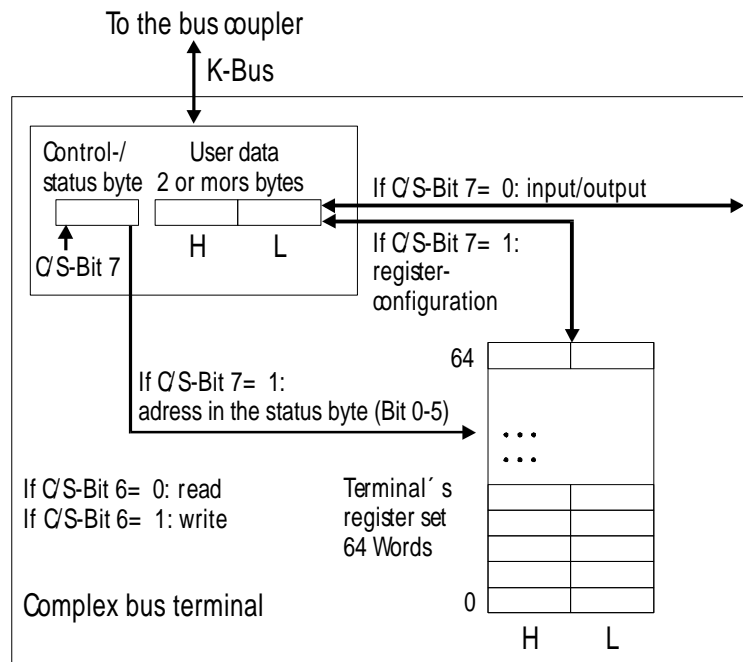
To the bus coupler

K-Bus

Control-/
status byte

User data
2 or mors bytes

H L

C/S-Bit 7

If C/S-Bit 7= 0: input/output

If C/S-Bit 7= 1:
register-
configuration

64

If C/S-Bit 7= 1:
adress in the status byte (Bit 0-5)

...
...

If C/S-Bit 6= 0: read
If C/S-Bit 6= 1: write

Terminal´s
register set
64 Words

Complex bus terminal

0

H L